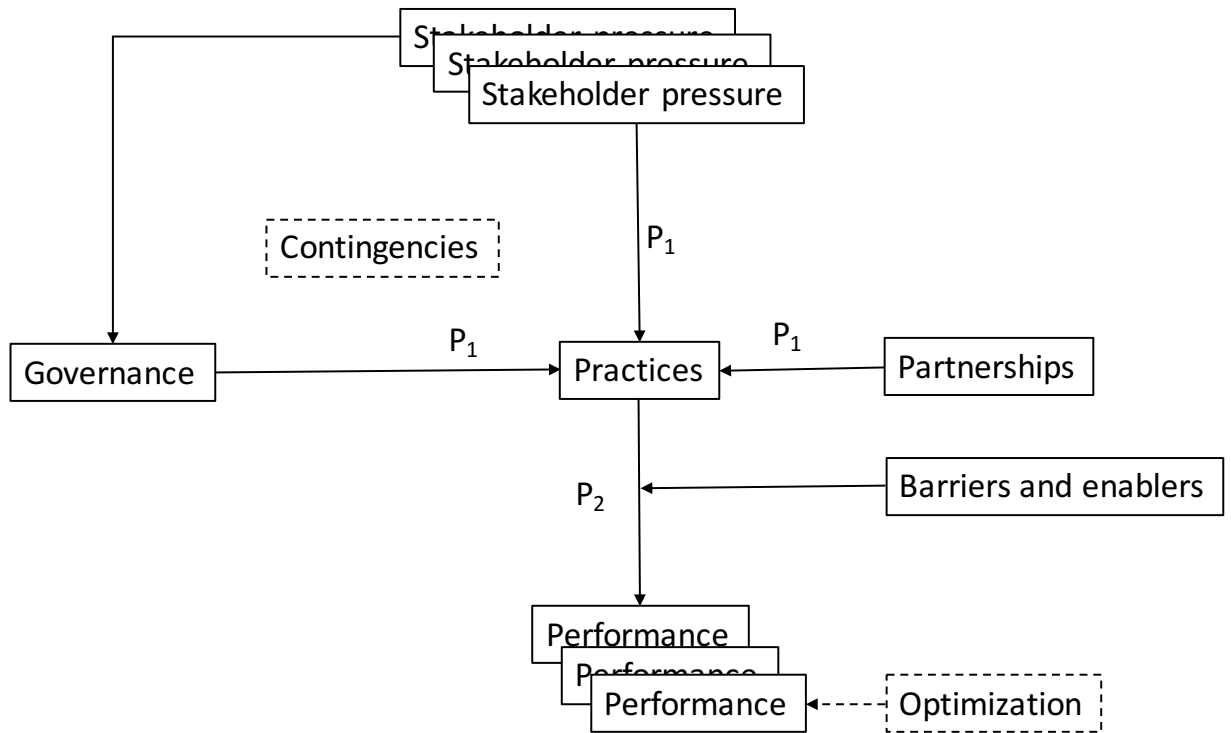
Stakeholder pressure
Stakeholder pressure
Stakeholder pressure

Contingencies

$P_1$

Governance

$P_1$

Practices

$P_1$

Partnerships

$P_2$

Barriers and enablers

Performance
Performance
Performance

Optimization